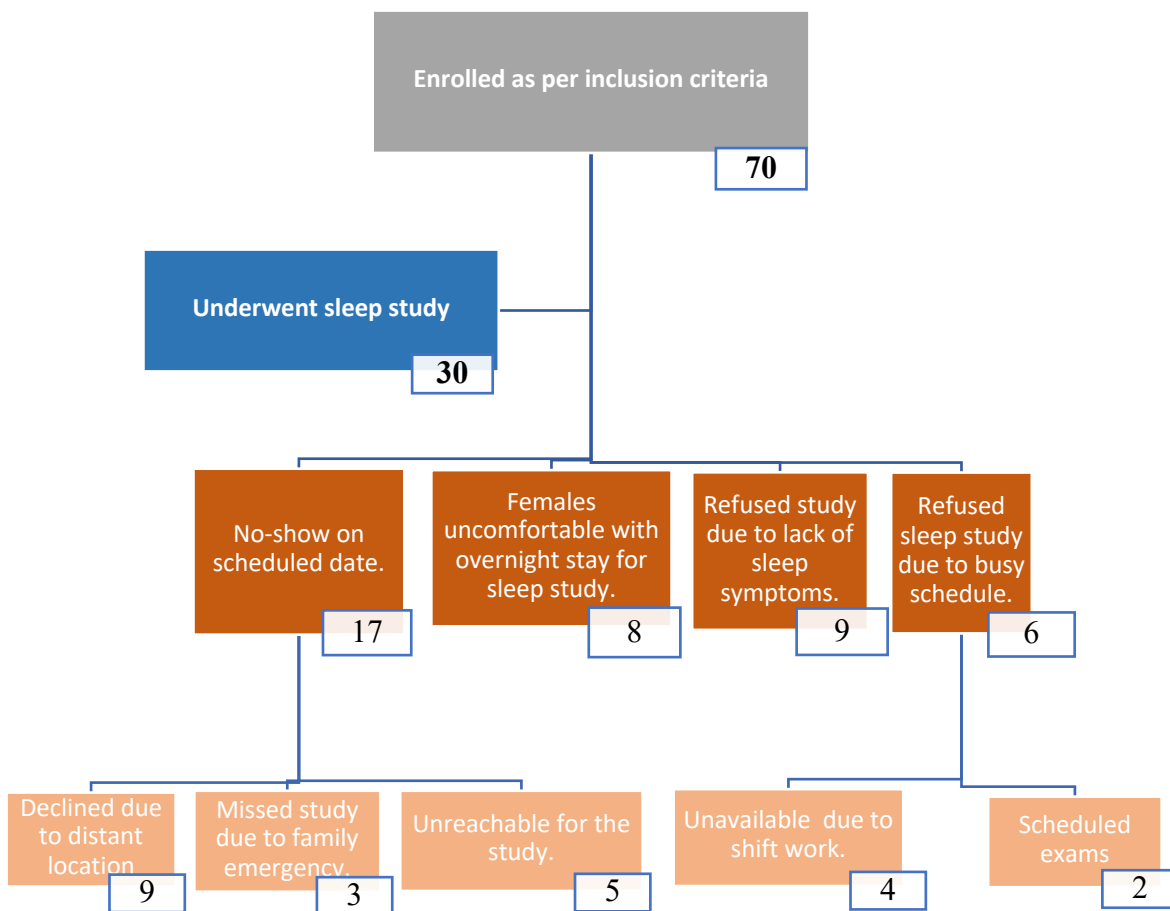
Enrolled as per inclusion criteria
70

Underwent sleep study
30

No-show on scheduled date.
17

Females uncomfortable with overnight stay for sleep study.
8

Refused study due to lack of sleep symptoms.
9

Refused sleep study due to busy schedule.
6

Declined due to distant location
9

Missed study due to family emergency.
3

Unreachable for the study.
5

Unavailable due to shift work.
4

Scheduled exams
2